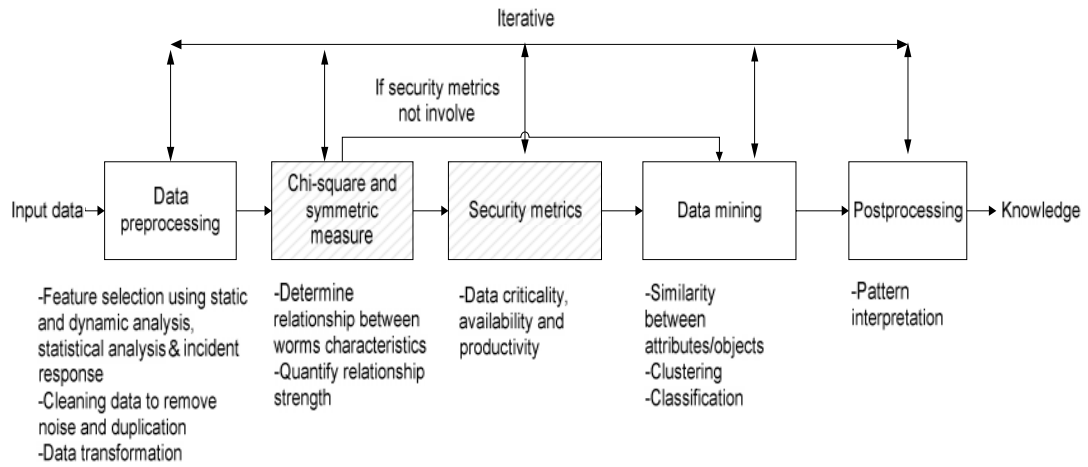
Iterative

If security metrics not involve

Input data

Data preprocessing

Chi-square and symmetric measure

Security metrics

Data mining

Postprocessing

Knowledge

-Feature selection using static and dynamic analysis, statistical analysis & incident response
-Cleaning data to remove noise and duplication
-Data transformation

-Determine relationship between worms characteristics
-Quantify relationship strength

-Data criticality, availability and productivity

-Similarity between attributes/objects
-Clustering
-Classification

-Pattern interpretation